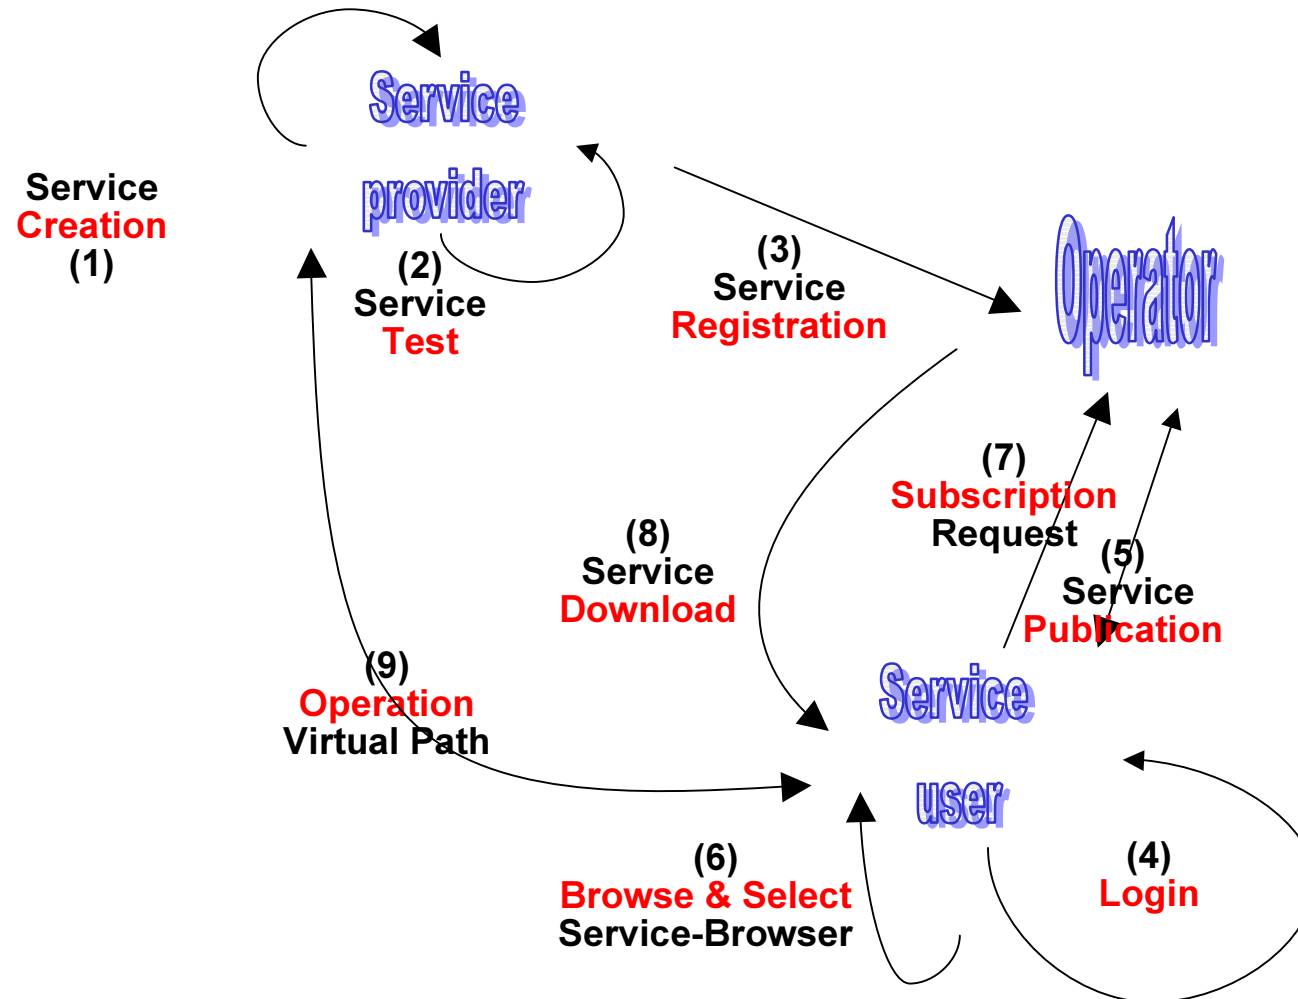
Service provider

Service Creation (1)

(2) Service Test

(3) Service Registration

Operator

(7) Subscription Request

(5) Service Publication

(8) Service Download

(9) Operation Virtual Path

Service user

(6) Browse & Select Service-Browser

(4) Login